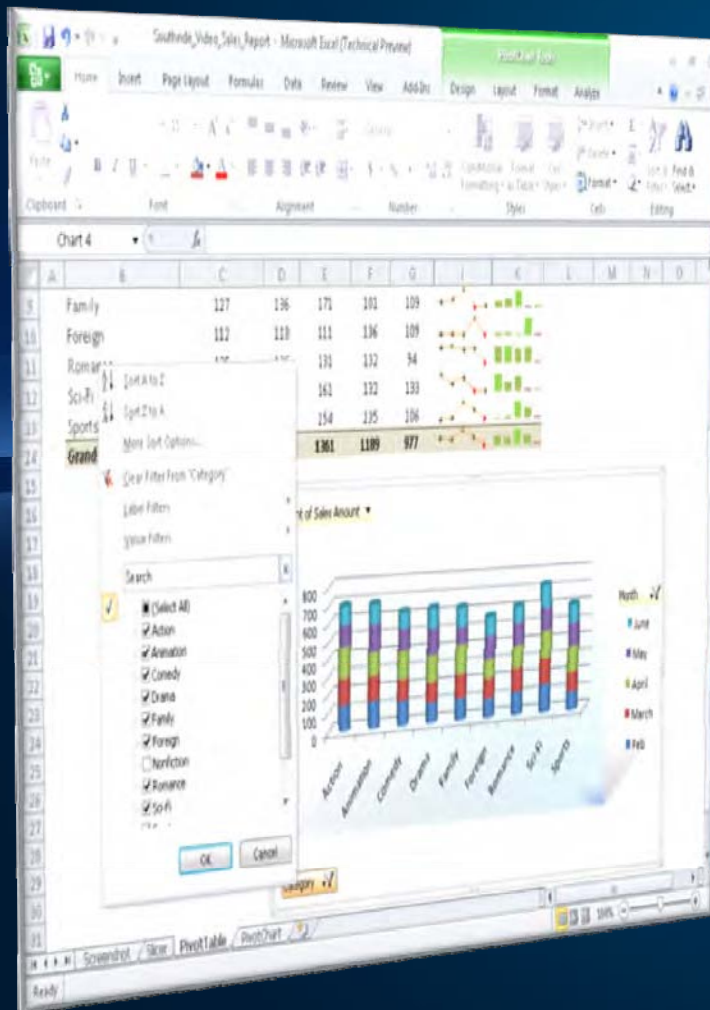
Southride_Video_Sales_Report - Microsoft Excel (Technical Preview)

PivotChart Tools

File Home Insert Page Layout Formulas Data Review View Add-Ins Design Layout Format Analyze

Paste

Clipboard Font Alignment Number Styles Cells Editing

Conditional Formatting Format as Table Cell Styles

Insert Delete Format

Sort & Filter Find & Select

Chart 4 $f_x$

| | A | B | C | D | E | F | G | J | K | L | M | N | O |
|---|---|---|---|---|---|---|---|---|---|---|---|---|---|
| 9 | | Family | 127 | 136 | 171 | 101 | 109 | | | | | | |
| 10 | | Foreign | 112 | 113 | 111 | 136 | 109 | | | | | | |
| 11 | | Romance | | | 131 | 112 | 94 | | | | | | |
| 12 | | Sci-Fi | | | 161 | 132 | 133 | | | | | | |
| 13 | | Sports | | | 154 | 135 | 106 | | | | | | |
| 14 | | Grand | | | 1361 | 1109 | 977 | | | | | | |

Sort A to Z
Sort Z to A
More Sort Options...
Clear Filter From "Category"
Label Filters
Value Filters
Search
(Select All)
Action
Animation
Comedy
Drama
Family
Foreign
Nonfiction
Romance
Sci-Fi
OK Cancel

Sum of Sales Amount

800
700
600
500
400
300
200
100
0

Action Animation Comedy Drama Family Foreign Romance Sci-Fi Sports

Month
June
May
April
March
Feb

Category

Screenshot Slicer PivotTable PivotChart

Ready 100%